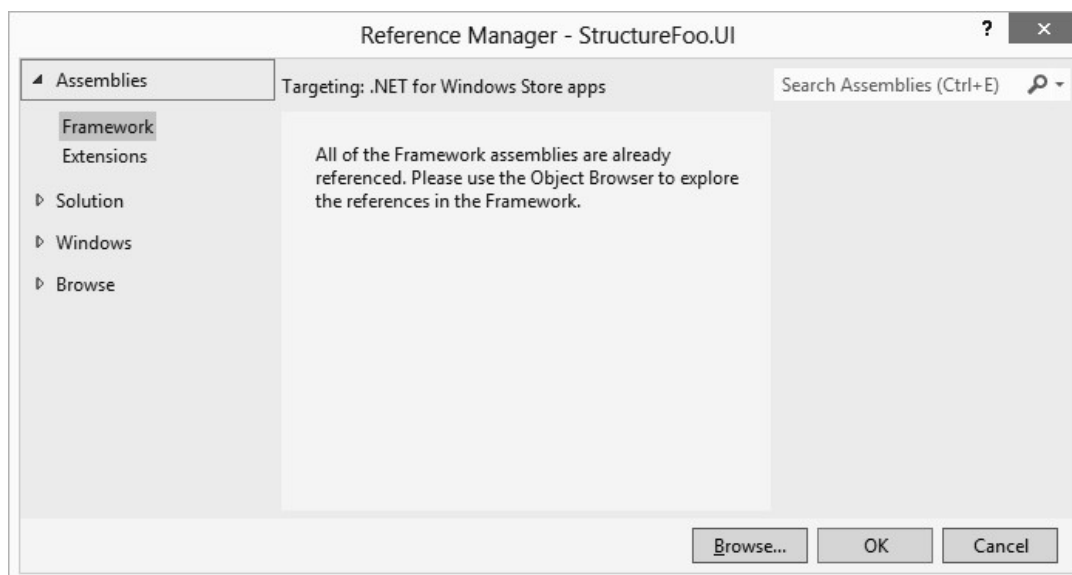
Reference Manager - StructureFoo.UI

?

×

◢ Assemblies

Framework
Extensions

▷ Solution

▷ Windows

▷ Browse

Targeting: .NET for Windows Store apps

Search Assemblies (Ctrl+E)

All of the Framework assemblies are already referenced. Please use the Object Browser to explore the references in the Framework.

Browse...

OK

Cancel